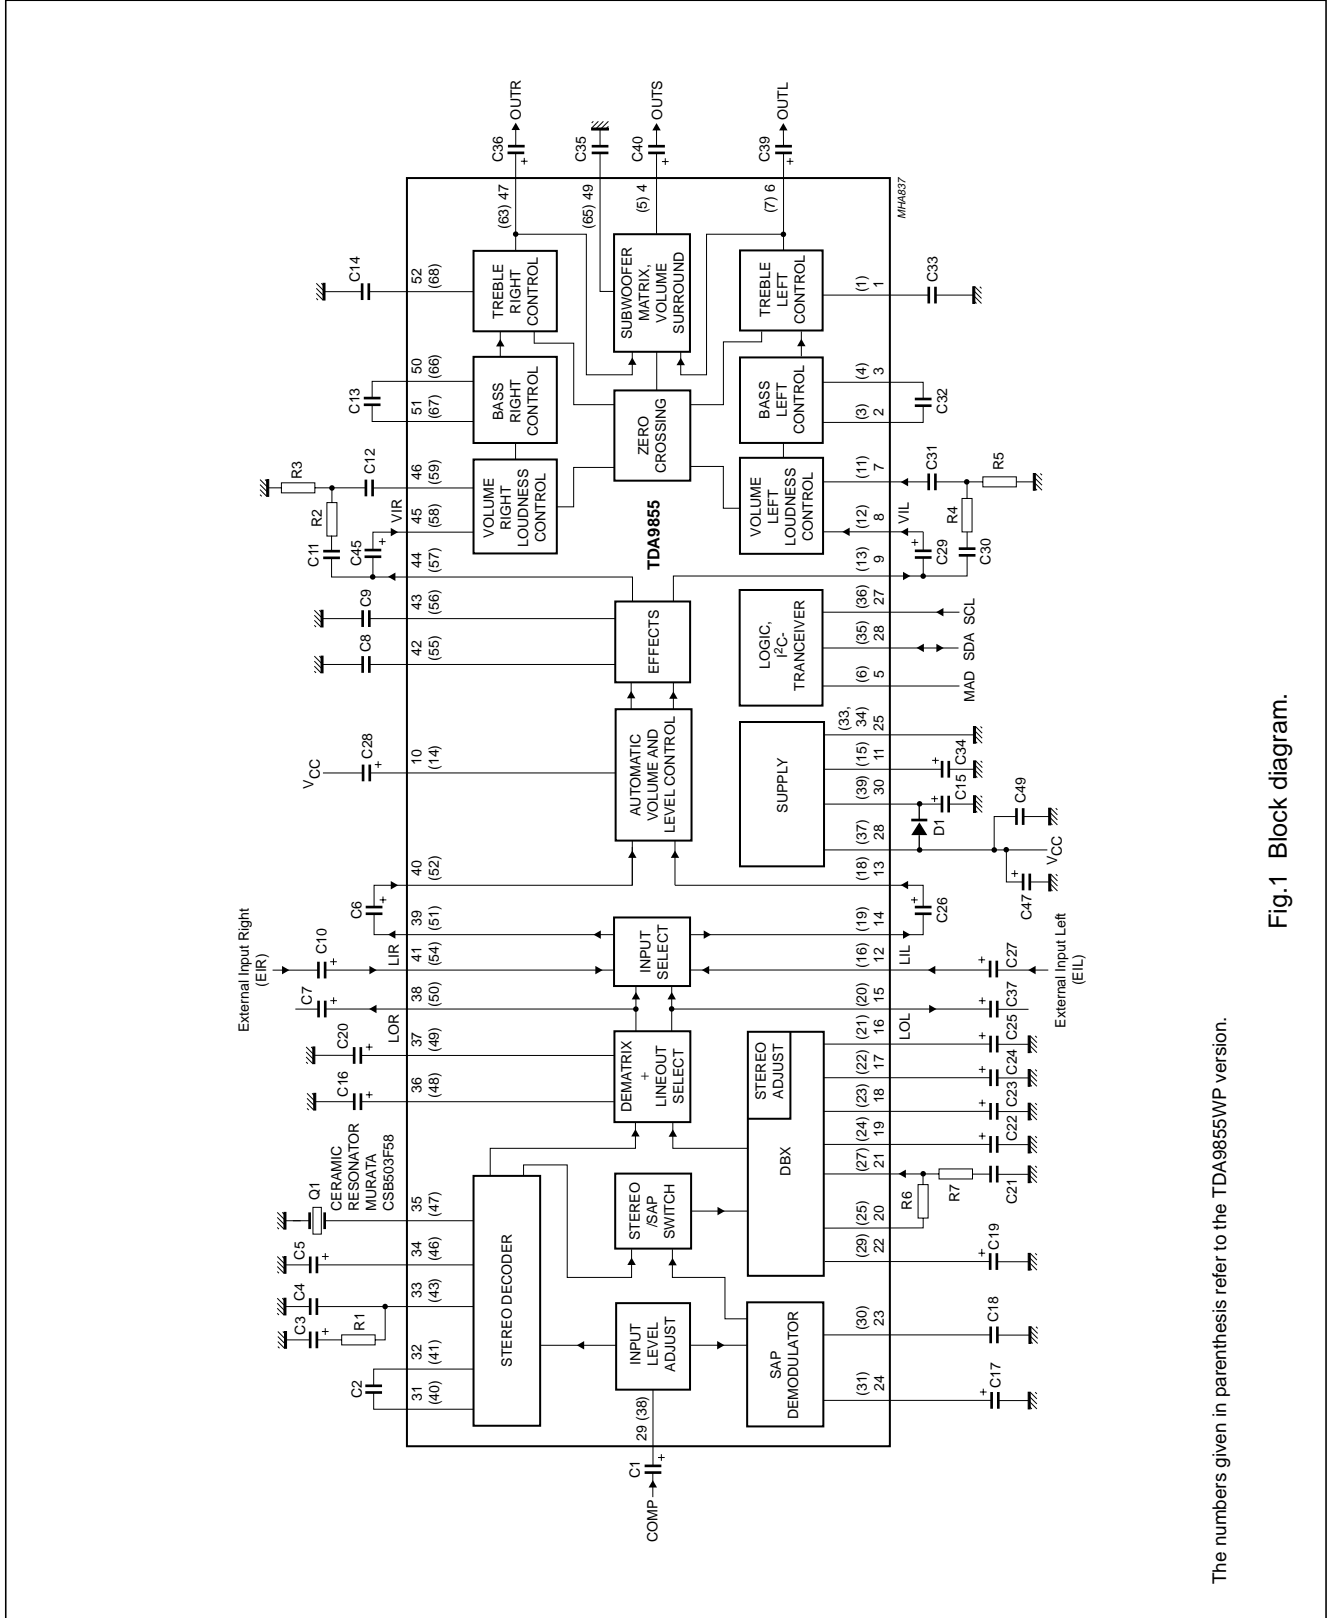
OUTR
OUTS
OUTL
C36
C35
C40
C39
(63) 47
(65) 49
(5) 4
(7) 6
MHA837
C14
52
(68)
TREBLE RIGHT CONTROL
SUBWOOFER MATRIX, VOLUME SURROUND
TREBLE LEFT CONTROL
(1)
1
C33
C13
50
(66)
51
(67)
BASS RIGHT CONTROL
ZERO CROSSING
BASS LEFT CONTROL
(4)
3
(3)
2
C32
R3
C12
46
(59)
R2
45
(58)
VIR
VOLUME RIGHT LOUDNESS CONTROL
TDA9855
VOLUME LEFT LOUDNESS CONTROL
(11)
7
C31
R5
(12)
8
VIL
R4
C11
C45
44
(57)
(13)
9
C29
C30
C9
43
(56)
EFFECTS
LOGIC, I$^2$C-TRANCEIVER
(36)
27
SCL
C8
42
(55)
(35)
28
SDA
(6)
5
MAD
V$_{CC}$
C28
10
(14)
AUTOMATIC VOLUME AND LEVEL CONTROL
SUPPLY
(33, 34)
25
(15)
11
C34
(39)
30
C15
C49
D1
(37)
28
V$_{CC}$
C6
40
(52)
(18)
13
C47
External Input Right (EIR)
C10
39
(51)
41
(54)
LIR
INPUT SELECT
(19)
14
C26
(16)
12
LIL
C27
External Input Left (EIL)
C7
38
(50)
(20)
15
C37
C20
LOR
37
(49)
DEMATRIX + LINEOUT SELECT
(21)
16
LOL
C25
C16
36
(48)
STEREO ADJUST
(22)
17
C24
(23)
18
C23
(24)
19
C22
CERAMIC RESONATOR MURATA CSB503F58
Q1
35
(47)
STEREO DECODER
STEREO /SAP SWITCH
DBX
(27)
21
R7
C21
R6
(25)
20
C5
34
(46)
(29)
22
C19
C4
33
(43)
C3
R1
32
(41)
INPUT LEVEL ADJUST
SAP DEMODULATOR
(30)
23
C18
C2
31
(40)
(31)
24
C17
29 (38)
C1
COMP

Fig.1 Block diagram.

The numbers given in parenthesis refer to the TDA9855WP version.